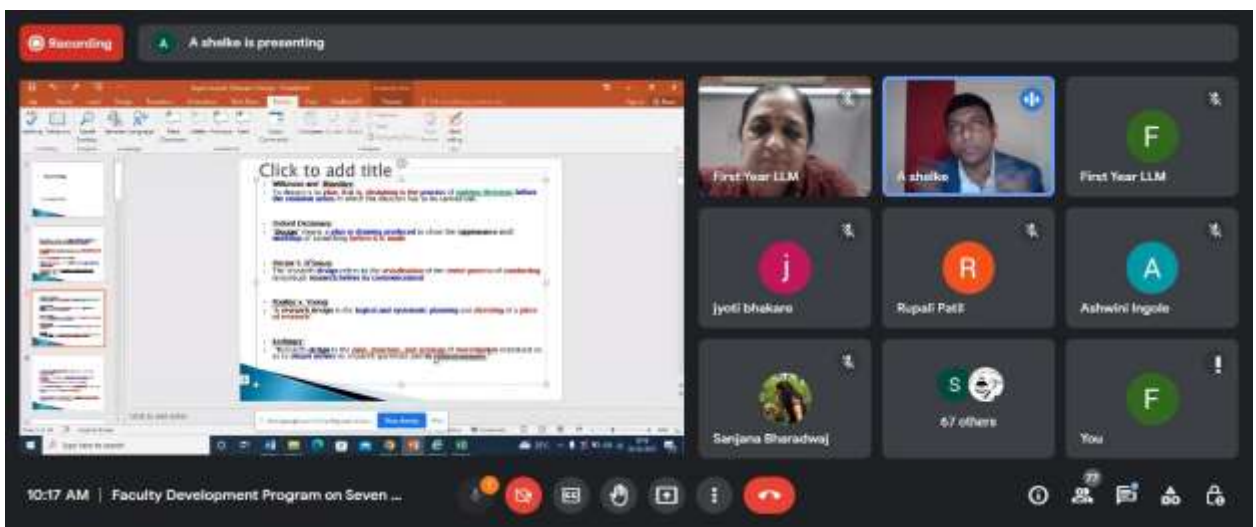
Recording

A shelke is presenting

Click to add title

Wilkinson and Bhandarkar:
To design is to plan, that is, designing is the process of making decisions before the situation arises in which the decision has to be carried out.

Oxford Dictionary:
'Design' means a plan or drawing produced to show the appearance and workings of something before it is made.

Oxford Dictionary:

Pauline V. Young:

Kerlinger:

Click to add notes

Type here to search

First Year LLM

A shelke

F

First Year LLM

j

jyoti bhakare

R

Rupali Patil

A

Ashwini Ingole

Sanjana Bharadwaj

S

67 others

F

You

10:17 AM | Faculty Development Program on Seven ...

77